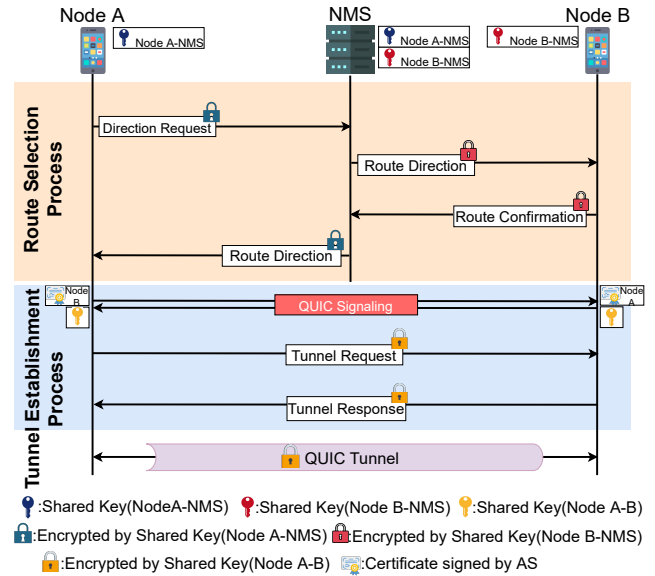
Node A

NMS

Node B

Node A-NMS

Node A-NMS

Node B-NMS

Node B-NMS

Route Selection Process

Direction Request

Route Direction

Route Confirmation

Route Direction

Tunnel Establishment Process

Node B

Node A

QUIC Signaling

Tunnel Request

Tunnel Response

QUIC Tunnel

:Shared Key(NodeA-NMS) :Shared Key(Node B-NMS) :Shared Key(Node A-B)

:Encrypted by Shared Key(Node A-NMS) :Encrypted by Shared Key(Node B-NMS)

:Encrypted by Shared Key(Node A-B) :Certificate signed by AS